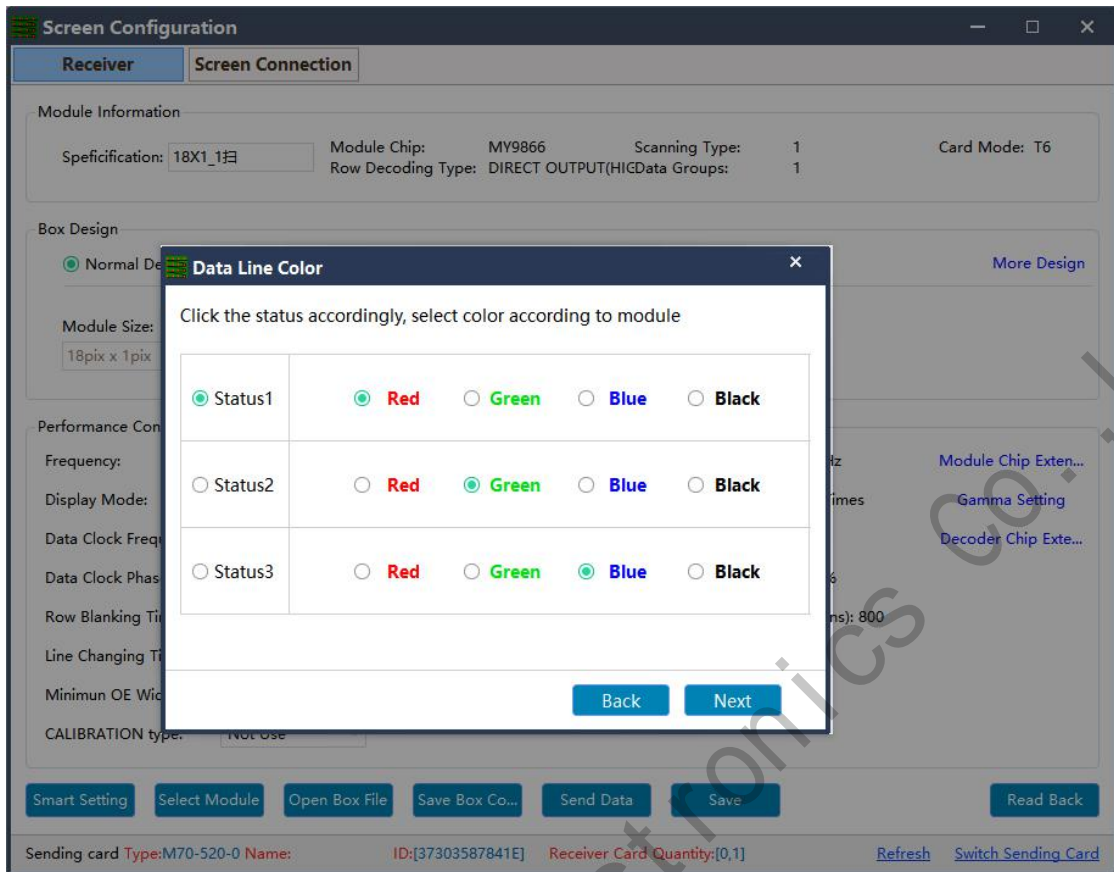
Screen Configuration

Receiver
Screen Connection

Module Information
Speficification: 18X1_1扫
Module Chip: MY9866
Row Decoding Type: DIRECT OUTPUT(HIC
Scanning Type: 1
Data Groups: 1
Card Mode: T6

Box Design
Normal De
More Design
Module Size:
18pix x 1pix

Performance Con
Frequency:
Display Mode:
Data Clock Frequ
Data Clock Phas
Row Blanking Ti
Line Changing Ti
Minimun OE Wic
CALIBRATION type: Not Use
Hz
Times
%
ns): 800
Module Chip Exten...
Gamma Setting
Decoder Chip Exte...

Data Line Color
Click the status accordingly, select color according to module

| Status1 | Red | Green | Blue | Black |
|---|---|---|---|---|
| Status2 | Red | Green | Blue | Black |
| Status3 | Red | Green | Blue | Black |

Back
Next

Smart Setting
Select Module
Open Box File
Save Box Co...
Send Data
Save
Read Back

Sending card Type:M70-520-0 Name: ID:[37303587841E] Receiver Card Quantity:[0,1] Refresh Switch Sending Card

ctronics co.,